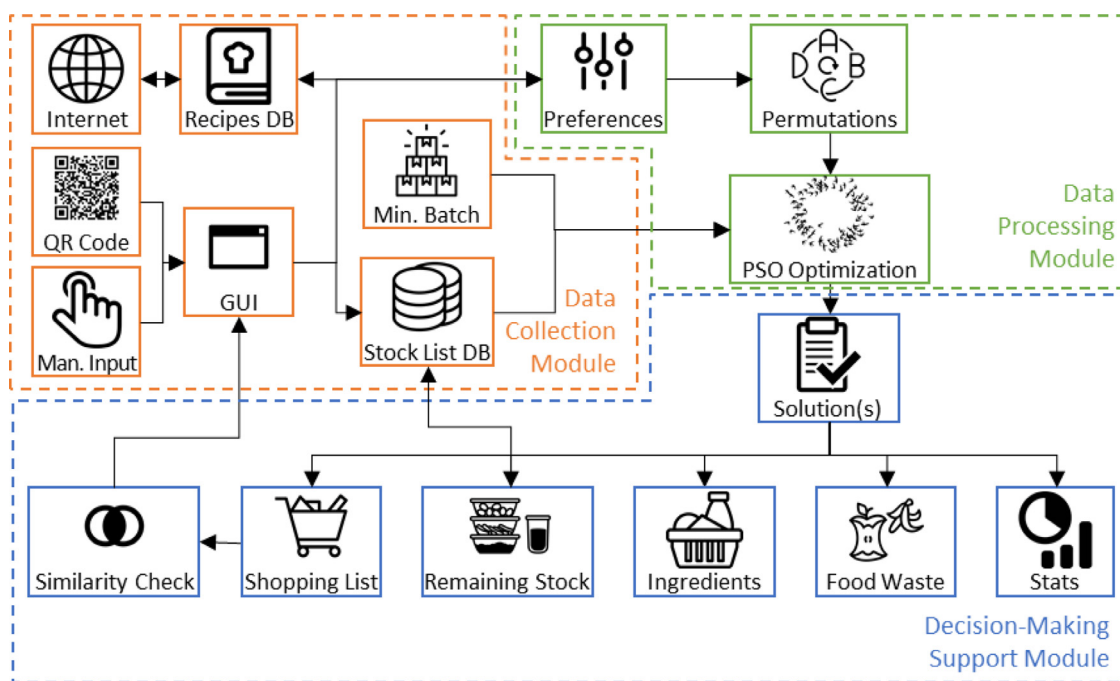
Internet
Recipes DB
Preferences
Permutations
A
D
B
C
QR Code
Man. Input
GUI
Min. Batch
Stock List DB
PSO Optimization
Data Processing Module
Data Collection Module
Solution(s)
Similarity Check
Shopping List
Remaining Stock
Ingredients
Food Waste
Stats
Decision-Making Support Module